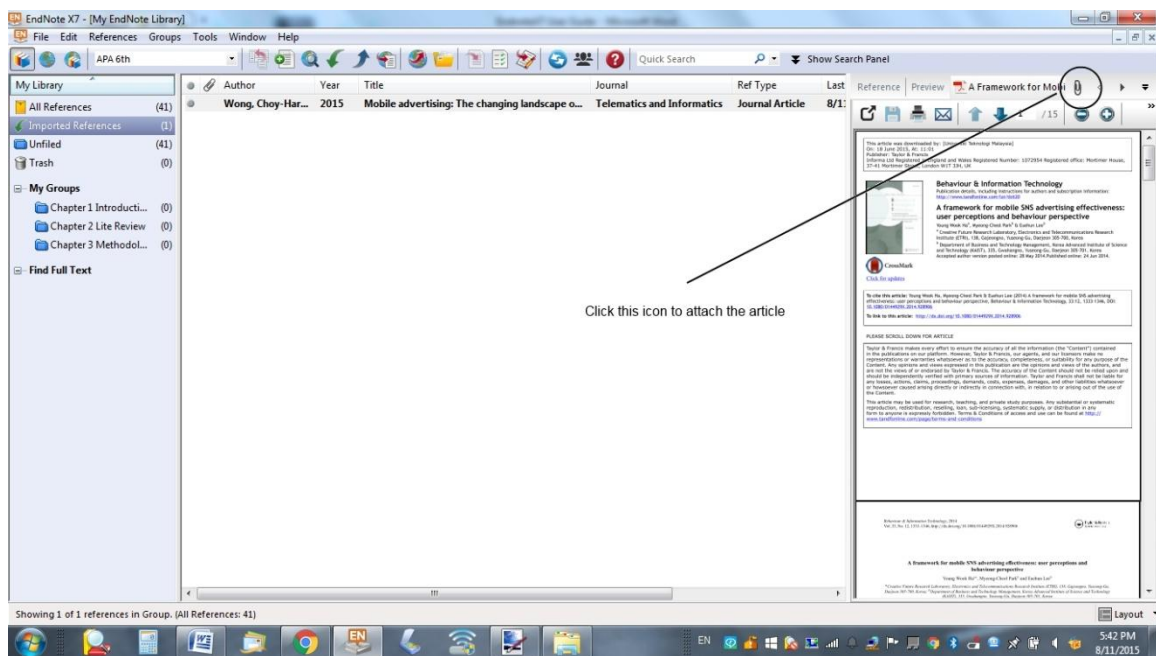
EndNote X7 - [My EndNote Library]

File Edit References Groups Tools Window Help

APA 6th

Quick Search

Show Search Panel

My Library

All References (41)

Imported References (1)

Unfiled (41)

Trash (0)

My Groups

Chapter 1 Introducti... (0)

Chapter 2 Lite Review (0)

Chapter 3 Methodol... (0)

Find Full Text

| Author | Year | Title | Journal | Ref Type | Last |
|---|---|---|---|---|---|
| Wong, Choy-Har... | 2015 | Mobile advertising: The changing landscape o... | Telematics and Informatics | Journal Article | 8/1 |

Reference Preview A Framework for Mob

/15

This article was downloaded by: [Universiti Teknologi Malaysia]
On: 18 June 2015, At: 11:01
Publisher: Taylor & Francis
Informa Ltd Registered in England and Wales Registered Number: 1072954 Registered office: Mortimer House, 37-41 Mortimer Street, London W1T 3JH, UK

Behaviour & Information Technology

A framework for mobile SNS advertising effectiveness: user perceptions and behaviour perspective

CrossMark

Click this icon to attach the article

PLEASE SCROLL DOWN FOR ARTICLE

A framework for mobile SNS advertising effectiveness: user perceptions and behaviour perspective

Showing 1 of 1 references in Group. (All References: 41)

Layout

EN

5:42 PM
8/11/2015